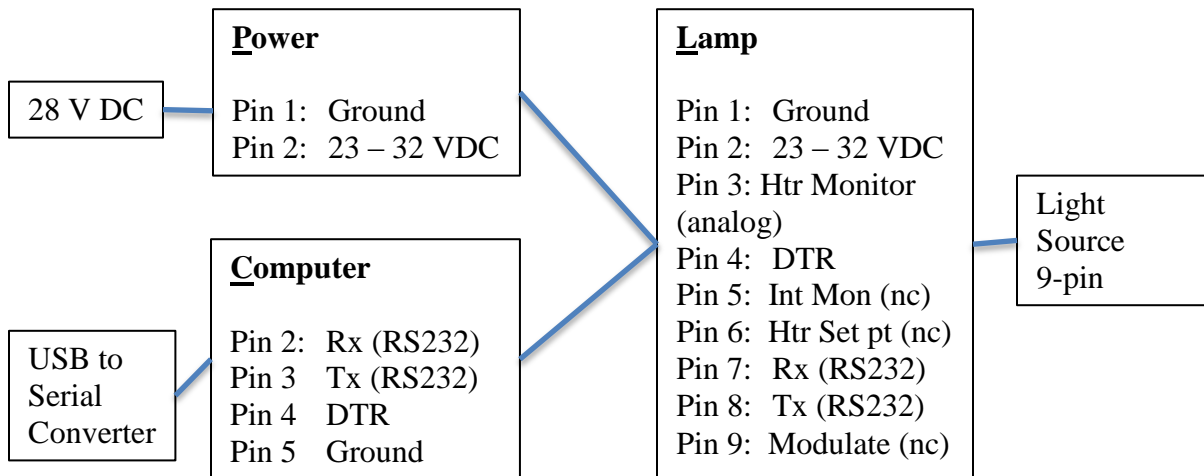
28 V DC

Power

Pin 1: Ground
Pin 2: 23 – 32 VDC

USB to Serial Converter

Computer

Pin 2: Rx (RS232)
Pin 3 Tx (RS232)
Pin 4 DTR
Pin 5 Ground

Lamp

Pin 1: Ground
Pin 2: 23 – 32 VDC
Pin 3: Htr Monitor (analog)
Pin 4: DTR
Pin 5: Int Mon (nc)
Pin 6: Htr Set pt (nc)
Pin 7: Rx (RS232)
Pin 8: Tx (RS232)
Pin 9: Modulate (nc)

Light Source 9-pin